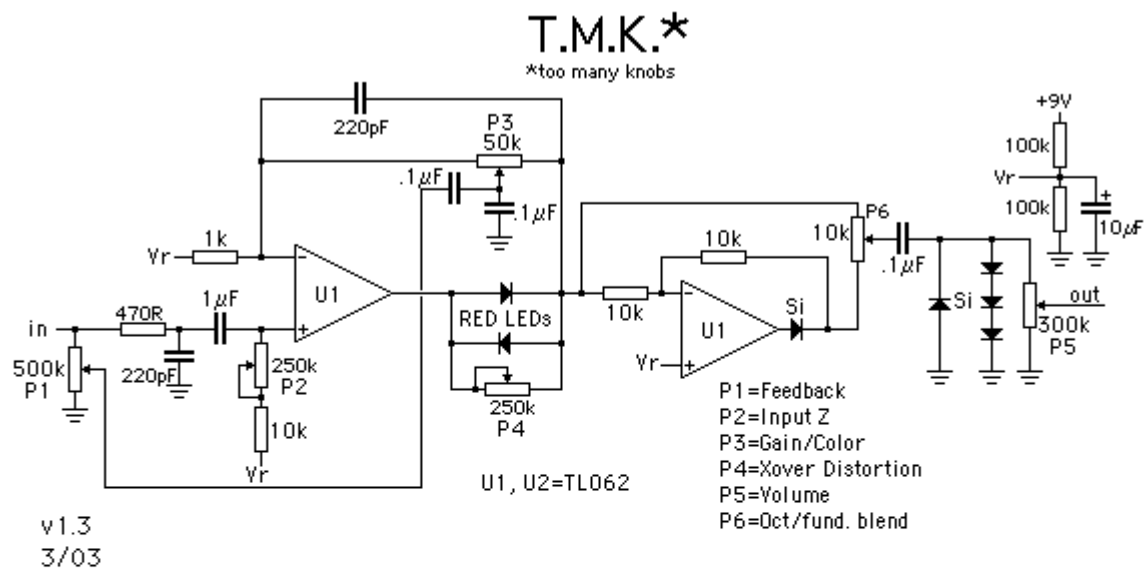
T.M.K.*
*too many knobs

220pF

P3
50k

.1µF

.1µF

+9V

100k

Vr

100k

10µF

P6
10k

10k

.1µF

Vr

1k

U1

10k

Si

Si

out

in

470R

1µF

10k

U1

300k
P5

RED LEDs

500k
P1

220pF

250k
P2

Vr

10k

Vr

250k
P4

P1=Feedback
P2=Input Z
P3=Gain/Color
P4=Xover Distortion
P5=Volume
P6=Oct/fund. blend

U1, U2=TL062

v1.3
3/03